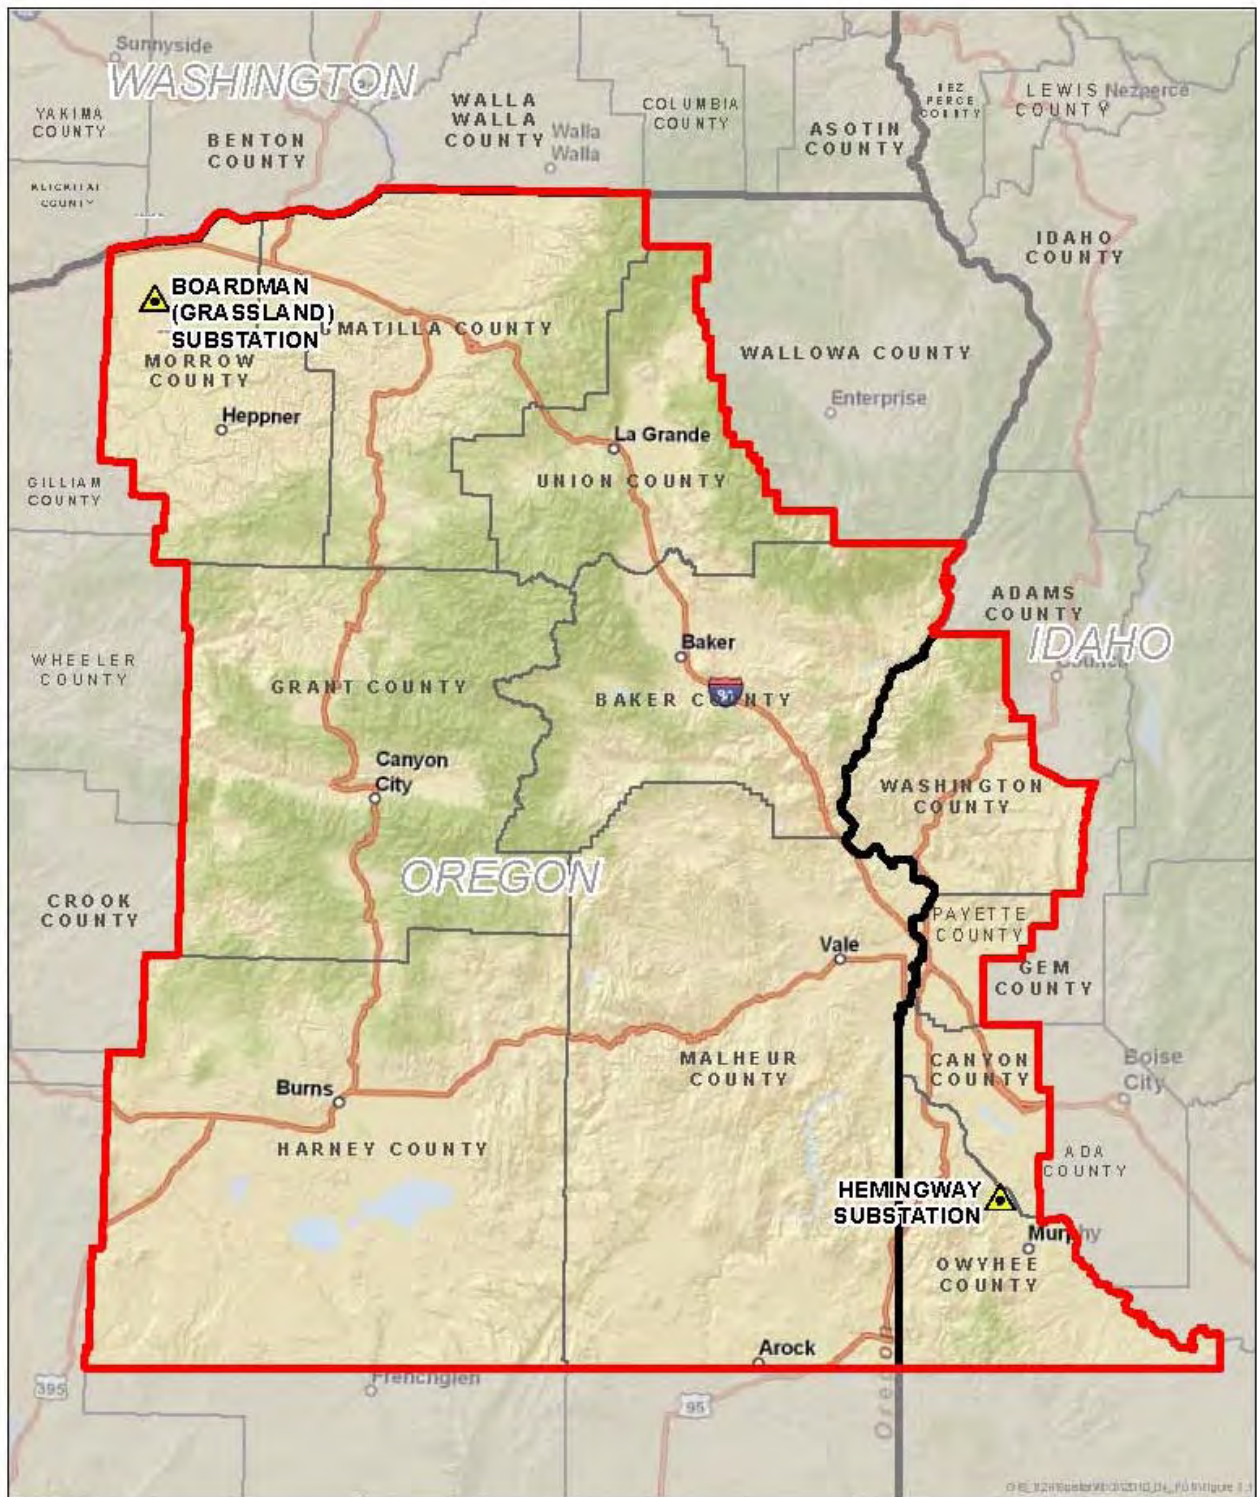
Sunnyside
WASHINGTON
YAKIMA COUNTY
BENTON COUNTY
WALLA WALLA COUNTY
Walla Walla
COLUMBIA COUNTY
ASOTIN COUNTY
NEZ PERCE COUNTY
LEWIS COUNTY
Nezperce
KLICKITAT COUNTY
IDAHO COUNTY
BOARDMAN (GRASSLAND) SUBSTATION
UMATILLA COUNTY
MORROW COUNTY
WALLOWA COUNTY
Enterprise
Heppner
La Grande
UNION COUNTY
GILLIAM COUNTY
ADAMS COUNTY
IDAHO
Baker
WHEELER COUNTY
GRANT COUNTY
BAKER COUNTY
84
Canyon City
WASHINGTON COUNTY
OREGON
CROOK COUNTY
PAYETTE COUNTY
Vale
GEM COUNTY
MALHEUR COUNTY
CANYON COUNTY
Boise City
Burns
HARNEY COUNTY
ADA COUNTY
HEMINGWAY SUBSTATION
Murphy
OWYHEE COUNTY
Arock
395
Frenchglen
95
Oregon
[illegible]